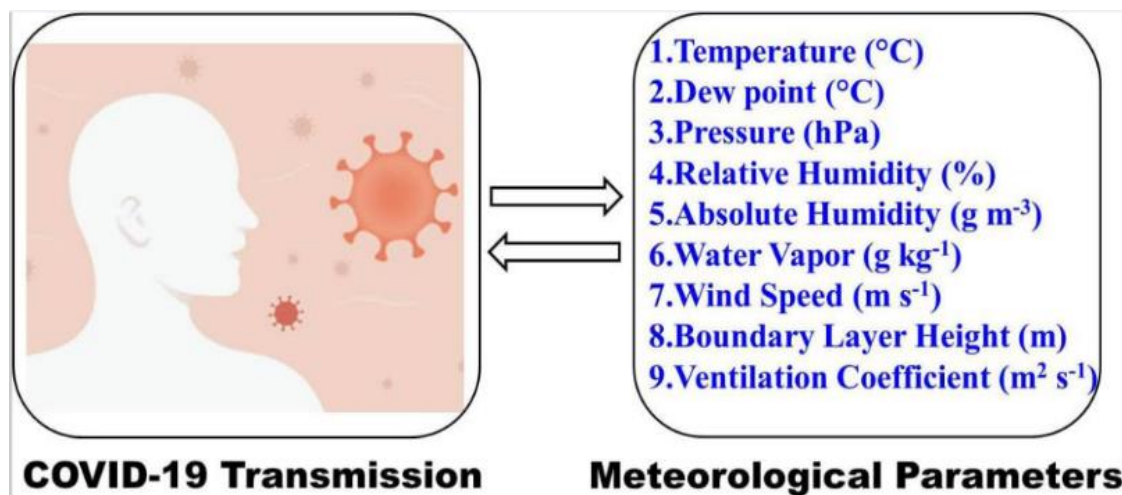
1.Temperature (°C)
2.Dew point (°C)
3.Pressure (hPa)
4.Relative Humidity (%)
5.Absolute Humidity (g $m^{-3}$)
6.Water Vapor (g $kg^{-1}$)
7.Wind Speed (m $s^{-1}$)
8.Boundary Layer Height (m)
9.Ventilation Coefficient ($m^2$ $s^{-1}$)

COVID-19 Transmission

Meteorological Parameters